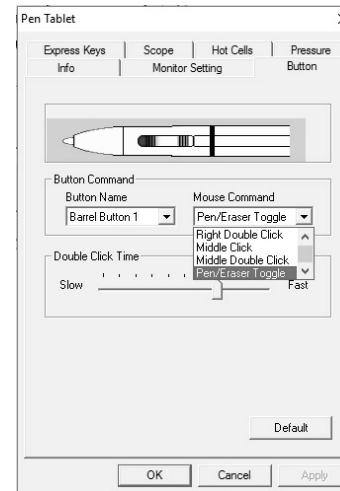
Pen Tablet

Express Keys | Scope | Hot Cells | Pressure
Info | Monitor Setting | Button

Button Command
Button Name
Barrel Button 1
Mouse Command
Pen/Eraser Toggle
Right Double Click
Middle Click
Middle Double Click
Pen/Eraser Toggle

Double Click Time
Slow
Fast

Default

OK
Cancel
Apply